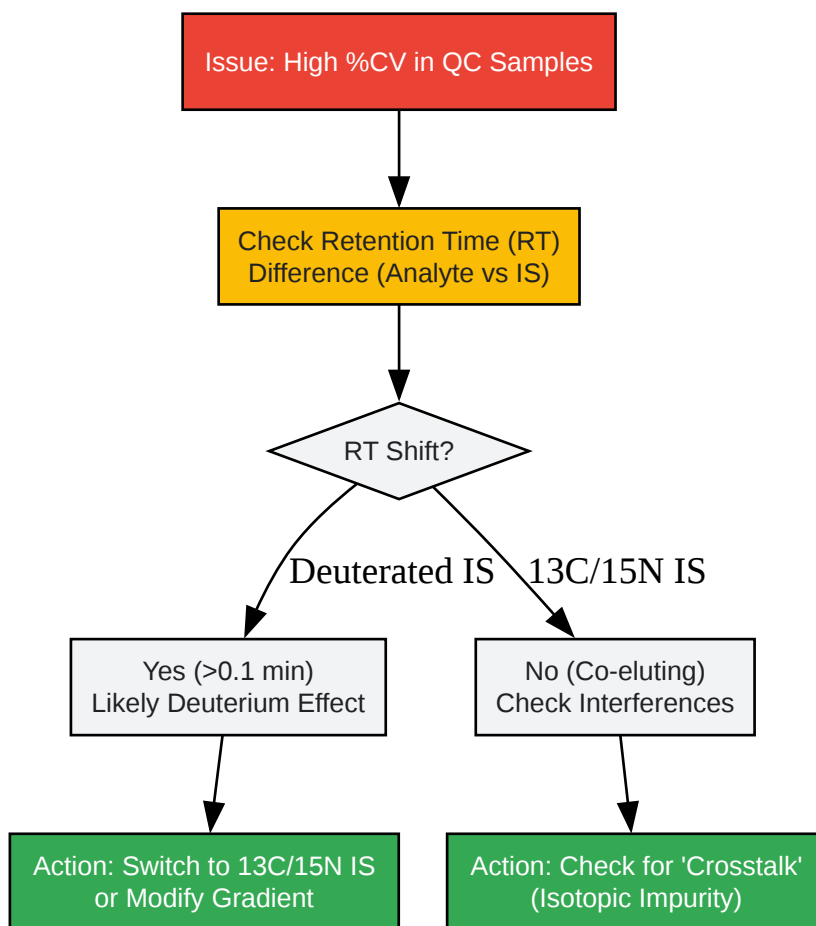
Issue: High %CV in QC Samples

Check Retention Time (RT) Difference (Analyte vs IS)

RT Shift?

Deuterated IS

13C/15N IS

Yes (>0.1 min) Likely Deuterium Effect

No (Co-eluting) Check Interferences

Action: Switch to 13C/15N IS or Modify Gradient

Action: Check for 'Crosstalk' (Isotopic Impurity)